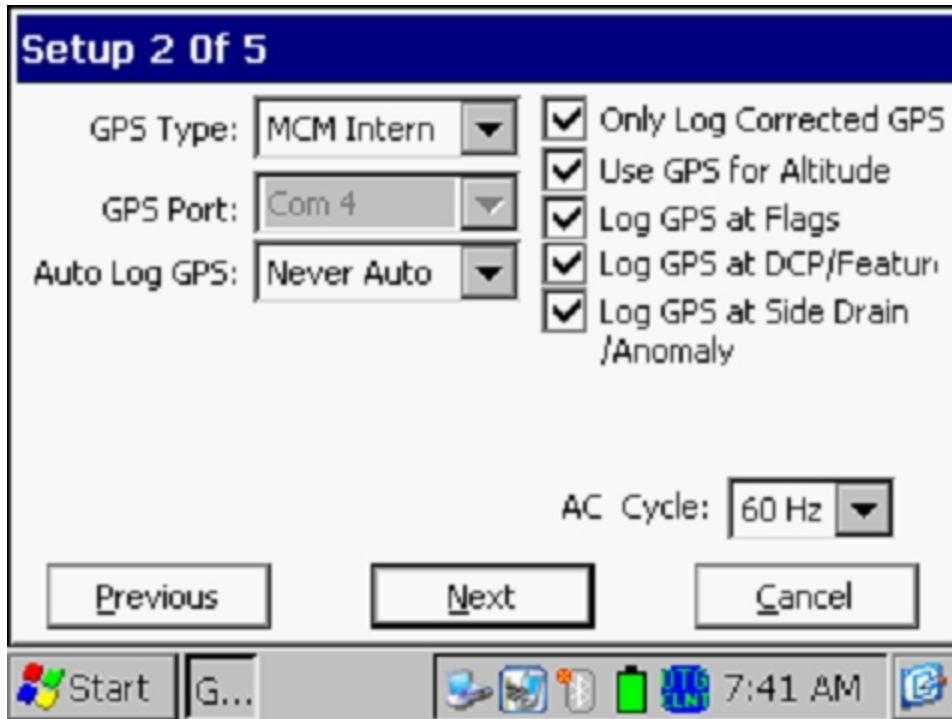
Setup 2 Of 5

GPS Type: MCM Intern

GPS Port: Com 4

Auto Log GPS: Never Auto

Only Log Corrected GPS

Use GPS for Altitude

Log GPS at Flags

Log GPS at DCP/Featur

Log GPS at Side Drain /Anomaly

AC Cycle: 60 Hz

Previous

Next

Cancel

Start

G...

7:41 AM